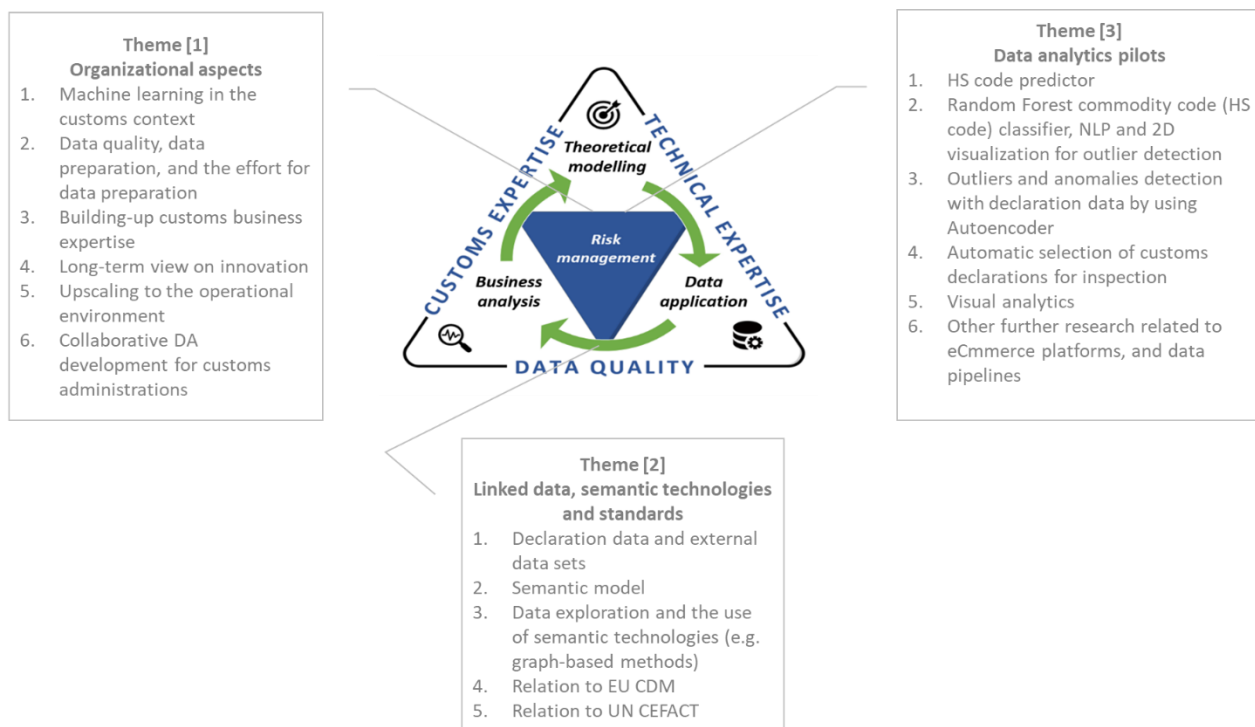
Theme [1]
Organizational aspects
1. Machine learning in the customs context
2. Data quality, data preparation, and the effort for data preparation
3. Building-up customs business expertise
4. Long-term view on innovation
5. Upscaling to the operational environment
6. Collaborative DA development for customs administrations

Theoretical modelling
CUSTOMS EXPERTISE
TECHNICAL EXPERTISE
Risk management
Business analysis
Data application
DATA QUALITY

Theme [3]
Data analytics pilots
1. HS code predictor
2. Random Forest commodity code (HS code) classifier, NLP and 2D visualization for outlier detection
3. Outliers and anomalies detection with declaration data by using Autoencoder
4. Automatic selection of customs declarations for inspection
5. Visual analytics
6. Other further research related to eCmmerce platforms, and data pipelines

Theme [2]
Linked data, semantic technologies and standards
1. Declaration data and external data sets
2. Semantic model
3. Data exploration and the use of semantic technologies (e.g. graph-based methods)
4. Relation to EU CDM
5. Relation to UN CEFACT